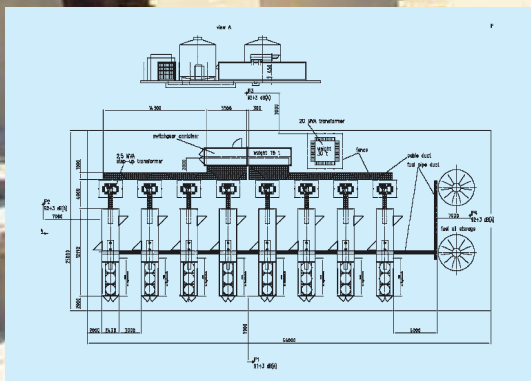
view A

P

P2
81+3 dB(A)

1400
7000
500
3000
3500

switchgear container
20 MVA transformer
0.5 MVA step-up transformer
weight 76 t
weight 47 t
fence
cable duct
fuel pipe duct

P3
82+3 dB(A)
7000

P4
81+3 dB(A)
7620
fuel oil storage

4000
5000
10500
25810
2000

2000
1418
3000
3900
5000
54000

P1
81+3 dB(A)